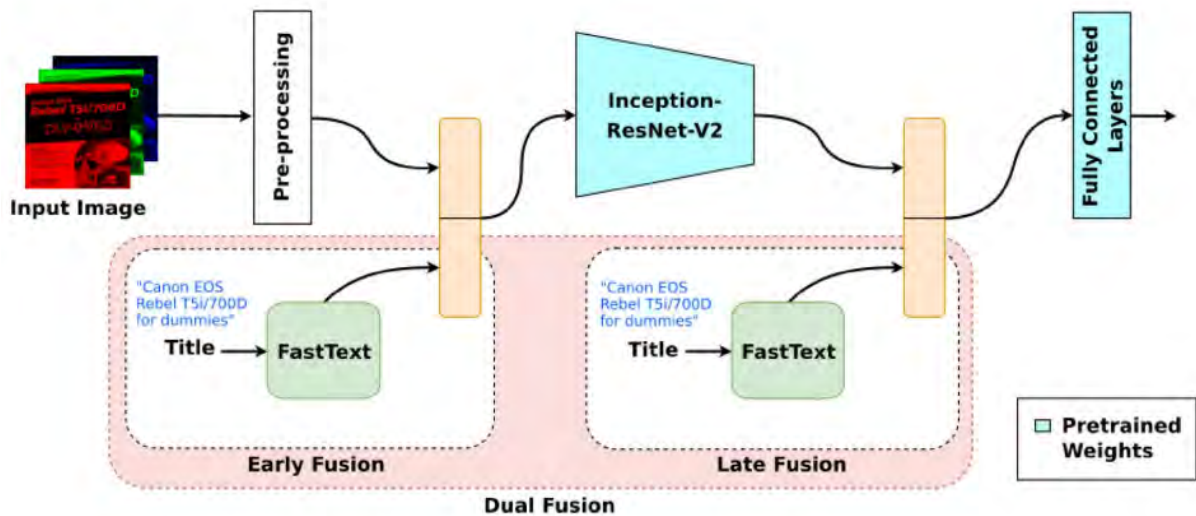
Canon EOS Rebel T5i/700D For Dummies

Input Image

Pre-processing

Inception-ResNet-V2

Fully Connected Layers

"Canon EOS Rebel T5i/700D for dummies"

Title

FastText

Early Fusion

"Canon EOS Rebel T5i/700D for dummies"

Title

FastText

Late Fusion

Dual Fusion

Pretrained Weights